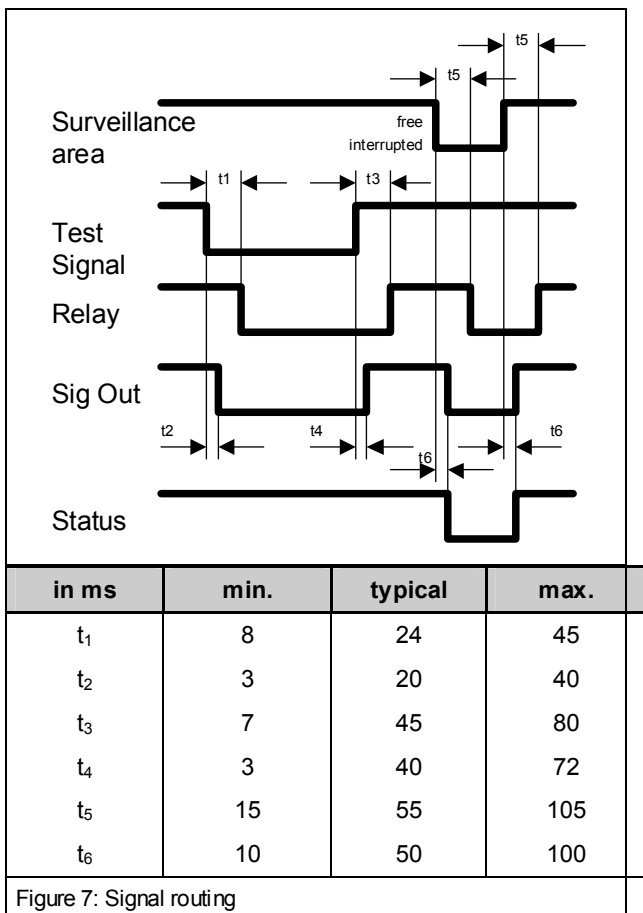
t5

t5

Surveillance area

free

interrupted

t1

t3

Test Signal

Relay

Sig Out

t2

t4

t6

t6

Status

| in ms | min. | typical | max. |
|---|---|---|---|
| $t_1$ | 8 | 24 | 45 |
| $t_2$ | 3 | 20 | 40 |
| $t_3$ | 7 | 45 | 80 |
| $t_4$ | 3 | 40 | 72 |
| $t_5$ | 15 | 55 | 105 |
| $t_6$ | 10 | 50 | 100 |

Figure 7: Signal routing